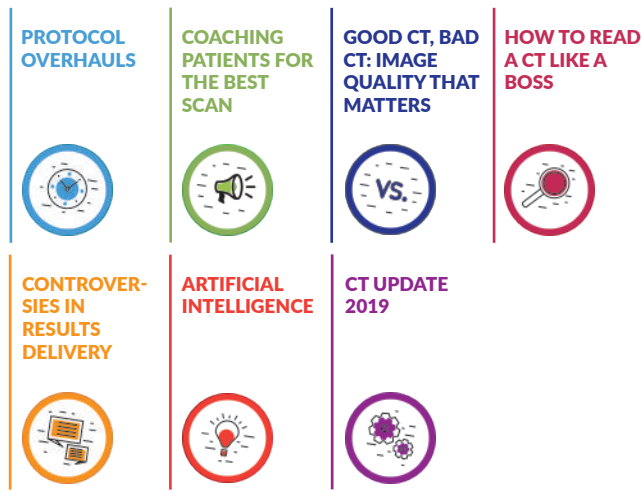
PROTOCOL OVERHAULS

COACHING PATIENTS FOR THE BEST SCAN

GOOD CT, BAD CT: IMAGE QUALITY THAT MATTERS

VS.

HOW TO READ A CT LIKE A BOSS

CONTROVERSIES IN RESULTS DELIVERY

ARTIFICIAL INTELLIGENCE

CT UPDATE 2019